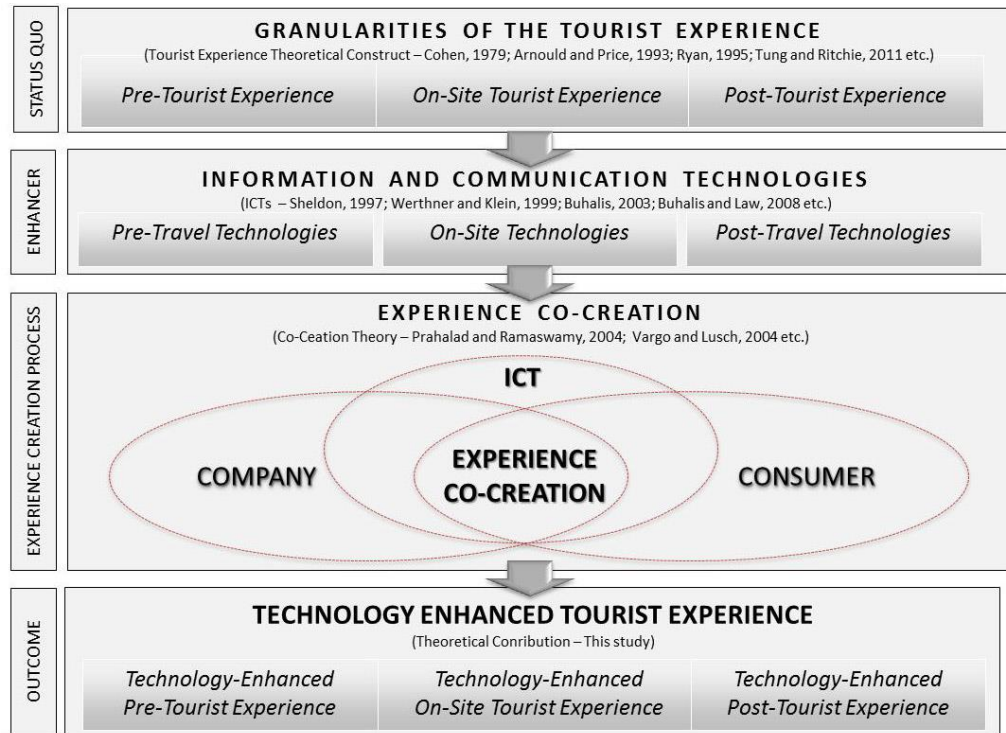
STATUS QUO

GRANULARITIES OF THE TOURIST EXPERIENCE

(Tourist Experience Theoretical Construct – Cohen, 1979; Arnould and Price, 1993; Ryan, 1995; Tung and Ritchie, 2011 etc.)

| Pre-Tourist Experience | On-Site Tourist Experience | Post-Tourist Experience |
|---|---|---|

ENHANCER

INFORMATION AND COMMUNICATION TECHNOLOGIES

(ICTs – Sheldon, 1997; Werthner and Klein, 1999; Buhalis, 2003; Buhalis and Law, 2008 etc.)

| Pre-Travel Technologies | On-Site Technologies | Post-Travel Technologies |
|---|---|---|

EXPERIENCE CREATION PROCESS

EXPERIENCE CO-CREATION

(Co-Ceation Theory – Prahalad and Ramaswamy, 2004; Vargo and Lusch, 2004 etc.)

ICT

COMPANY

EXPERIENCE CO-CREATION

CONSUMER

OUTCOME

TECHNOLOGY ENHANCED TOURIST EXPERIENCE

(Theoretical Conribution – This study)

| Technology-Enhanced Pre-Tourist Experience | Technology-Enhanced On-Site Tourist Experience | Technology-Enhanced Post-Tourist Experience |
|---|---|---|